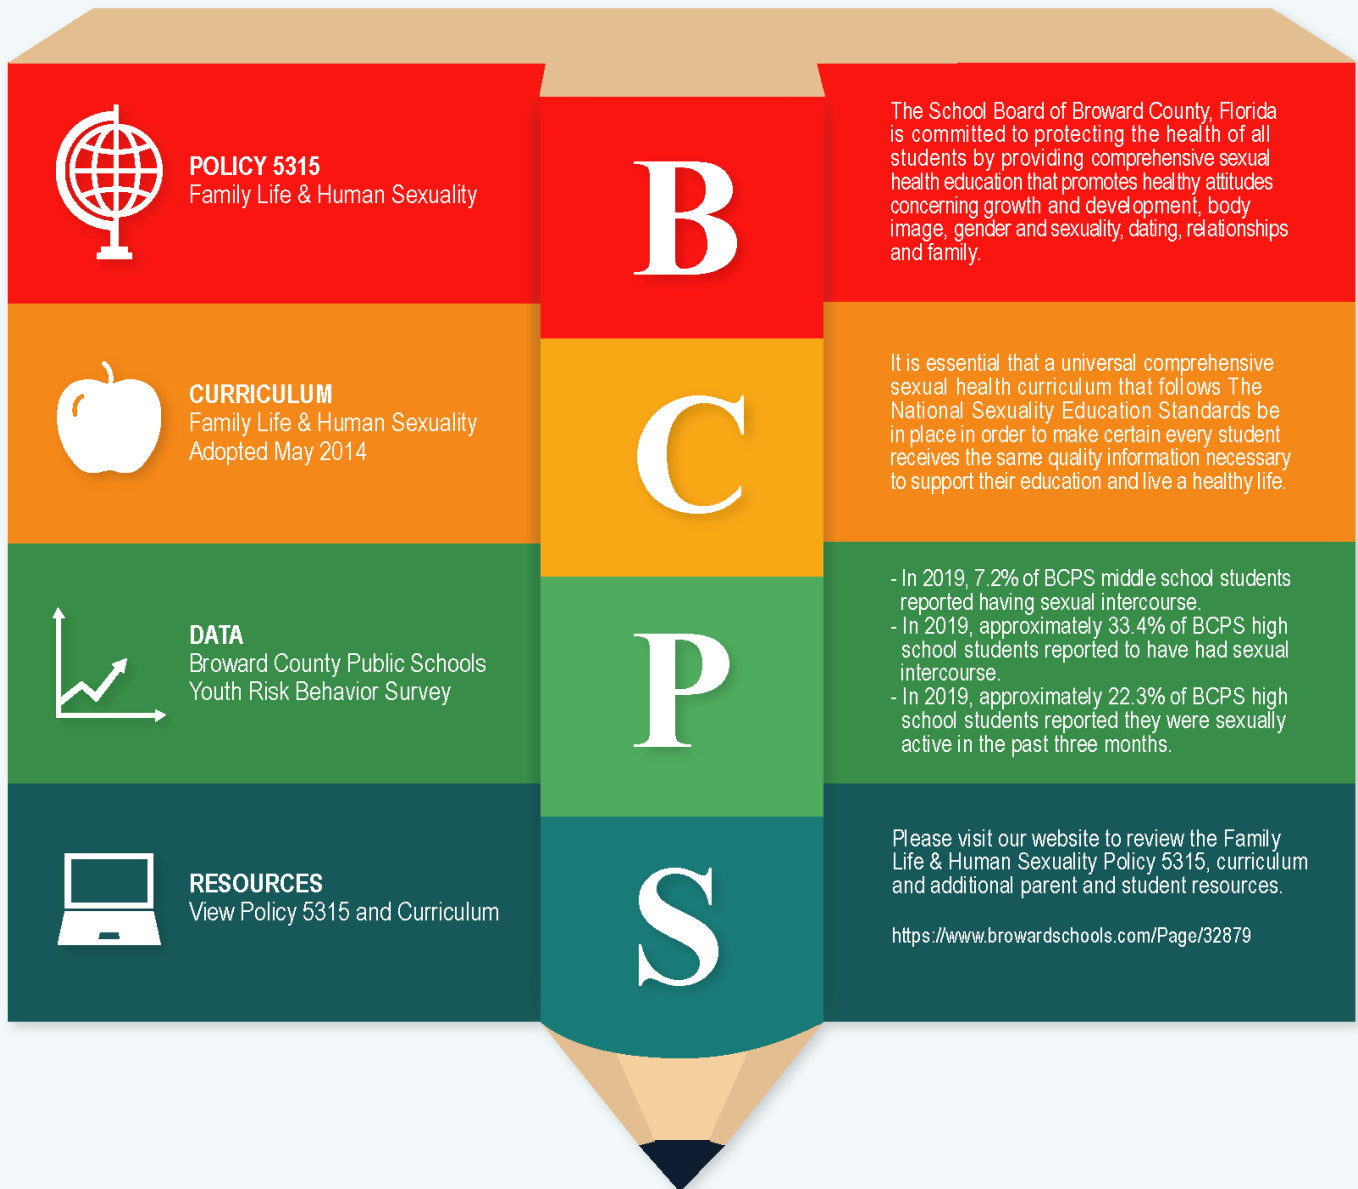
POLICY 5315
Family Life & Human Sexuality

B

The School Board of Broward County, Florida is committed to protecting the health of all students by providing comprehensive sexual health education that promotes healthy attitudes concerning growth and development, body image, gender and sexuality, dating, relationships and family.

CURRICULUM
Family Life & Human Sexuality
Adopted May 2014

C

It is essential that a universal comprehensive sexual health curriculum that follows The National Sexuality Education Standards be in place in order to make certain every student receives the same quality information necessary to support their education and live a healthy life.

DATA
Broward County Public Schools
Youth Risk Behavior Survey

P

- In 2019, 7.2% of BCPS middle school students reported having sexual intercourse.
- In 2019, approximately 33.4% of BCPS high school students reported to have had sexual intercourse.
- In 2019, approximately 22.3% of BCPS high school students reported they were sexually active in the past three months.

RESOURCES
View Policy 5315 and Curriculum

S

Please visit our website to review the Family Life & Human Sexuality Policy 5315, curriculum and additional parent and student resources.

https://www.browardschools.com/Page/32879